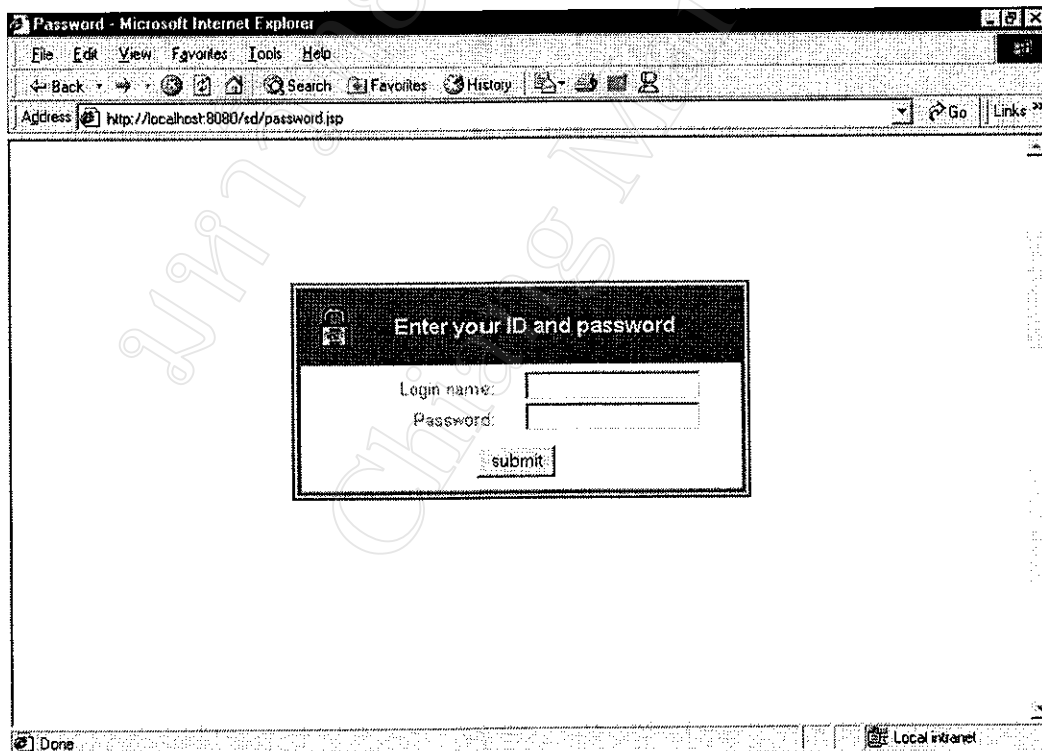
Password - Microsoft Internet Explorer

File Edit View Favorites Tools Help

Back Search Favorites History

Address http://localhost:8080/sd/password.jsp

Go Links »

Enter your ID and password

Login name:

Password:

submit

Done

Local intranet